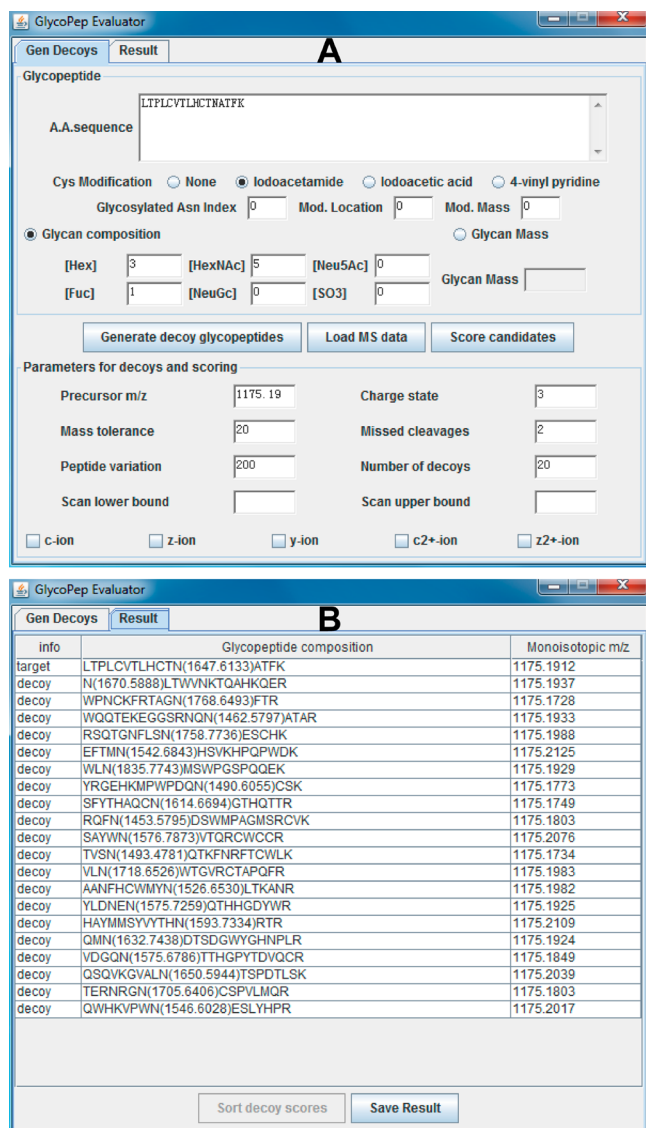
GlycoPep Evaluator

Gen Decoys | Result

A

Glycopeptide

A.A.sequence LTPLCVTLHCTNATFK

Cys Modification ○ None ● Iodoacetamide ○ Iodoacetic acid ○ 4-vinyl pyridine

Glycosylated Asn Index 0 Mod. Location 0 Mod. Mass 0

● Glycan composition ○ Glycan Mass

[Hex] 3 [HexNAc] 5 [Neu5Ac] 0

[Fuc] 1 [NeuGc] 0 [SO3] 0

Glycan Mass

Generate decoy glycopeptides | Load MS data | Score candidates

Parameters for decoys and scoring

Precursor m/z 1175.19 Charge state 3

Mass tolerance 20 Missed cleavages 2

Peptide variation 200 Number of decoys 20

Scan lower bound Scan upper bound

c-ion z-ion y-ion c2+-ion z2+-ion

GlycoPep Evaluator

Gen Decoys | Result

B

| info | Glycopeptide composition | Monoisotopic m/z |
|---|---|---|
| target | LTPLCVTLHCTN(1647.6133)ATFK | 1175.1912 |
| decoy | N(1670.5888)LTWVNKTQAHKQER | 1175.1937 |
| decoy | WPNCKFRTAGN(1768.6493)FTR | 1175.1728 |
| decoy | WQQTEKEGGSRNQN(1462.5797)ATAR | 1175.1933 |
| decoy | RSQTGNFLSN(1758.7736)ESCHK | 1175.1988 |
| decoy | EFTMN(1542.6843)HSVKHPQPWDK | 1175.2125 |
| decoy | WLN(1835.7743)MSWPGSPQQEK | 1175.1929 |
| decoy | YRGEHKMPWPDQN(1490.6055)CSK | 1175.1773 |
| decoy | SFYTHAQCN(1614.6694)GTHQTTR | 1175.1749 |
| decoy | RQFN(1453.5795)DSWMPAGMSRCVK | 1175.1803 |
| decoy | SAYWN(1576.7873)VTQRCWCCR | 1175.2076 |
| decoy | TVSN(1493.4781)QTKFNRFTCWLK | 1175.1734 |
| decoy | VLN(1718.6526)WTGVRCTAPQFR | 1175.1983 |
| decoy | AANFHCWMYN(1526.6530)LTKANR | 1175.1982 |
| decoy | YLDNEN(1575.7259)QTHHGDYWR | 1175.1925 |
| decoy | HAYMMSYVYTHN(1593.7334)RTR | 1175.2109 |
| decoy | QMN(1632.7438)DTSDGWYGHNPLR | 1175.1924 |
| decoy | VDGQN(1575.6786)TTHGPYTDVQCR | 1175.1849 |
| decoy | QSQVKGVALN(1650.5944)TSPDTLSK | 1175.2039 |
| decoy | TERNRGN(1705.6406)CSPVLMQR | 1175.1803 |
| decoy | QWHKVPWN(1546.6028)ESLYHPR | 1175.2017 |

Sort decoy scores | Save Result